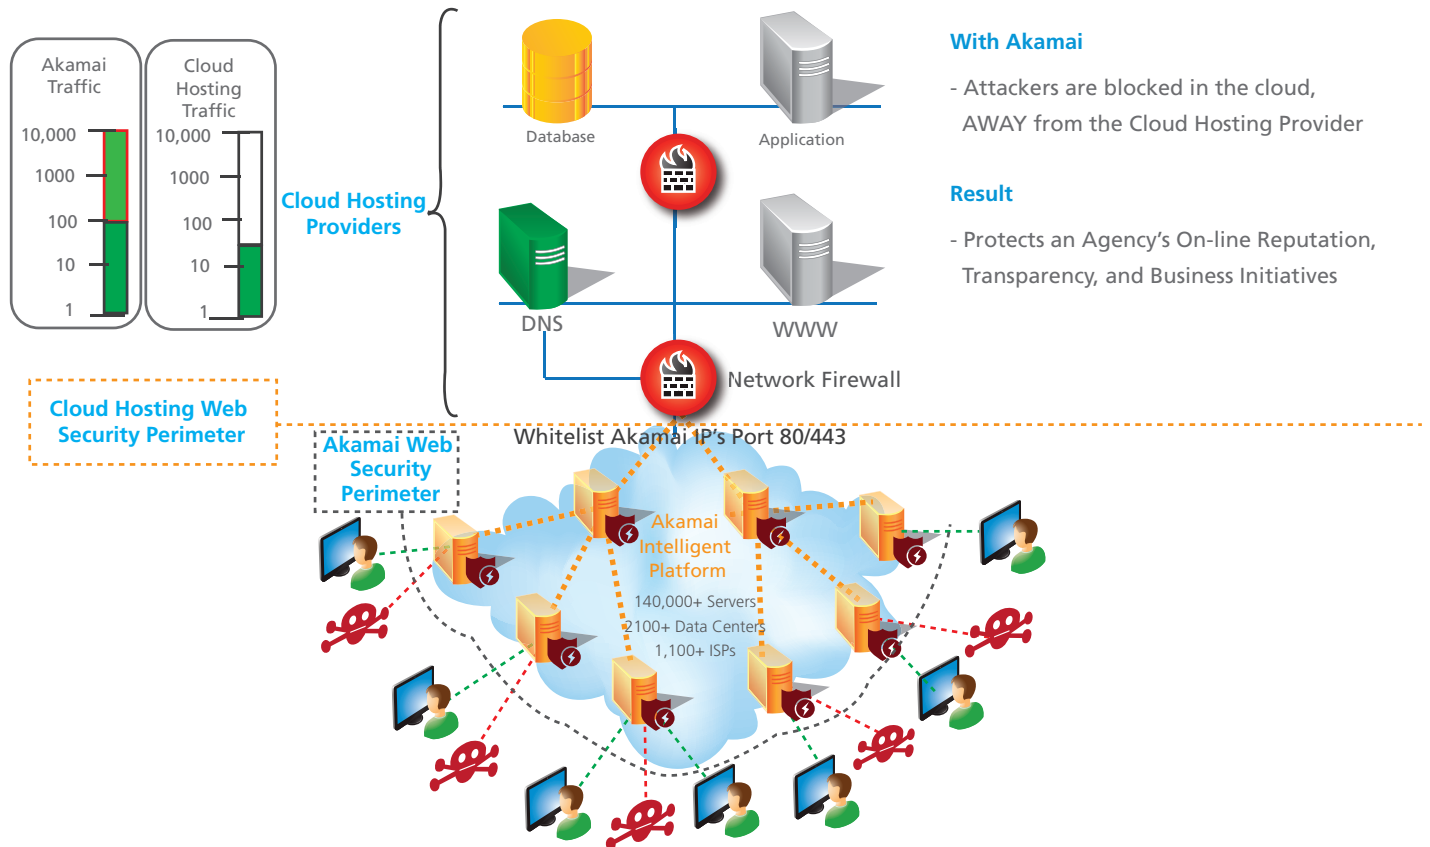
Akamai Traffic

10,000
1000
100
10
1

Cloud Hosting Traffic

10,000
1000
100
10
1

Cloud Hosting Providers

Database

Application

DNS

WWW

Network Firewall

With Akamai

- Attackers are blocked in the cloud, AWAY from the Cloud Hosting Provider

Result

- Protects an Agency's On-line Reputation, Transparency, and Business Initiatives

Cloud Hosting Web Security Perimeter

Akamai Web Security Perimeter

Whitelist Akamai IP's Port 80/443

Akamai Intelligent Platform

140,000+ Servers
2100+ Data Centers
1,100+ ISPs